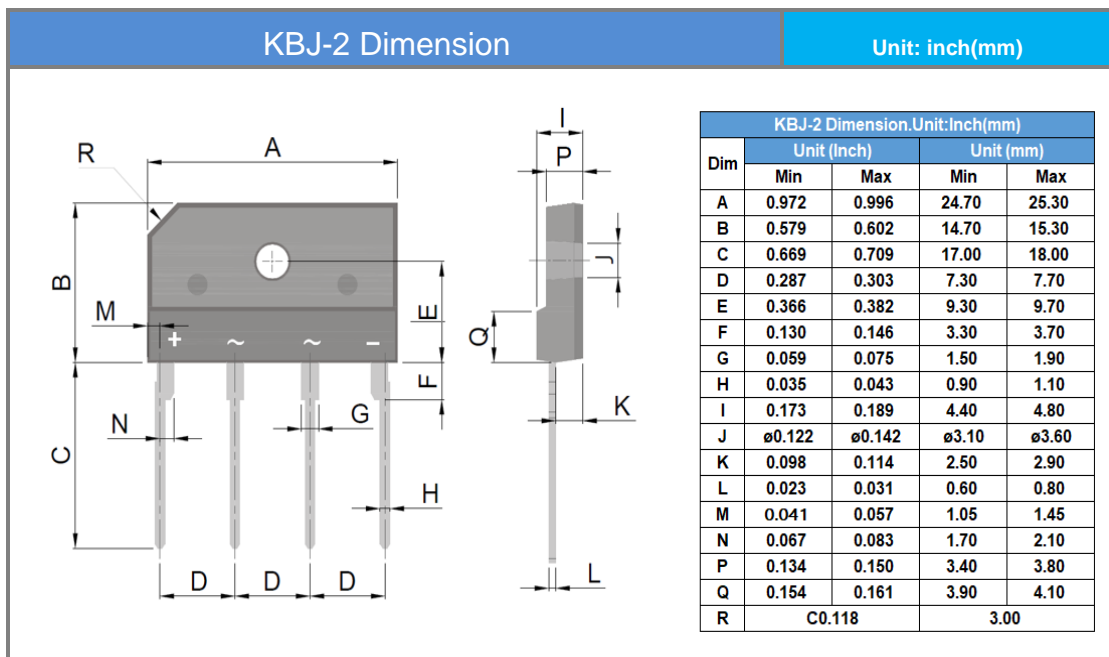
KBJ-2 Dimension

Unit: inch(mm)

R A B M + ~ ~ – E F N G C H D D D

I P J Q K L

| KBJ-2 Dimension.Unit:Inch(mm) | | | | |
|---|---|---|---|---|
| Dim | Unit (Inch) | | Unit (mm) | |
| | Min | Max | Min | Max |
| A | 0.972 | 0.996 | 24.70 | 25.30 |
| B | 0.579 | 0.602 | 14.70 | 15.30 |
| C | 0.669 | 0.709 | 17.00 | 18.00 |
| D | 0.287 | 0.303 | 7.30 | 7.70 |
| E | 0.366 | 0.382 | 9.30 | 9.70 |
| F | 0.130 | 0.146 | 3.30 | 3.70 |
| G | 0.059 | 0.075 | 1.50 | 1.90 |
| H | 0.035 | 0.043 | 0.90 | 1.10 |
| I | 0.173 | 0.189 | 4.40 | 4.80 |
| J | ø0.122 | ø0.142 | ø3.10 | ø3.60 |
| K | 0.098 | 0.114 | 2.50 | 2.90 |
| L | 0.023 | 0.031 | 0.60 | 0.80 |
| M | 0.041 | 0.057 | 1.05 | 1.45 |
| N | 0.067 | 0.083 | 1.70 | 2.10 |
| P | 0.134 | 0.150 | 3.40 | 3.80 |
| Q | 0.154 | 0.161 | 3.90 | 4.10 |
| R | C0.118 | | 3.00 | |